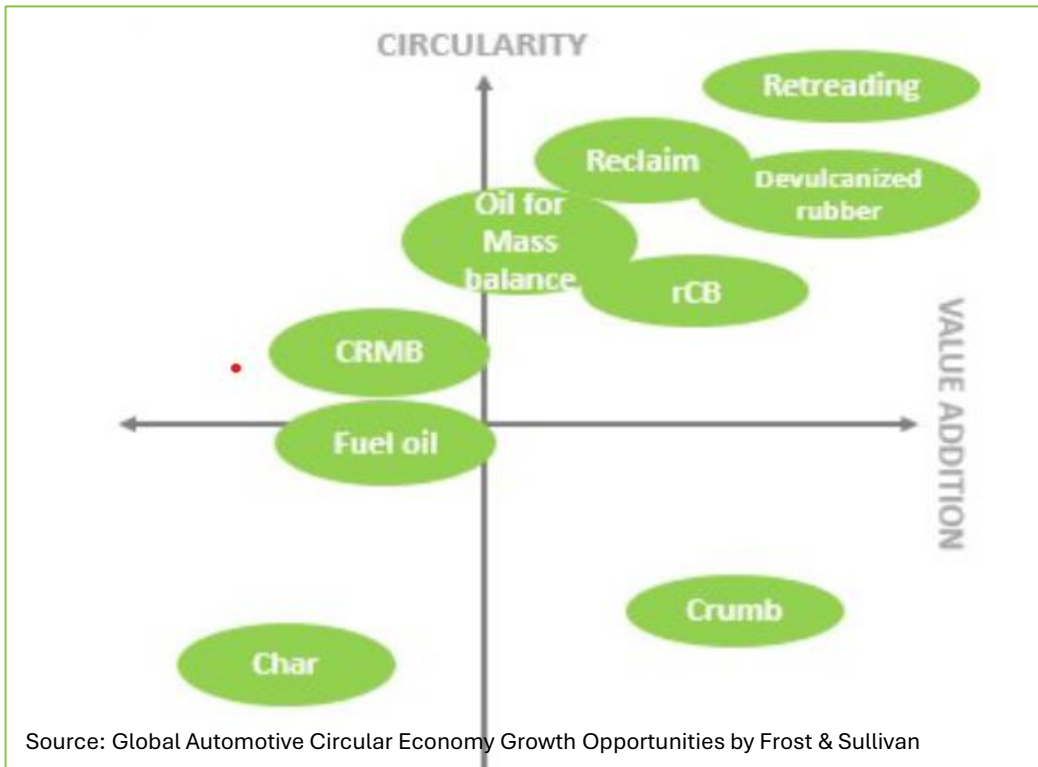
CIRCULARITY

Retreading

Reclaim

Devulcanized rubber

Oil for Mass balance

rCB

VALUE ADDITION

CRMB

Fuel oil

Crumb

Char

Source: Global Automotive Circular Economy Growth Opportunities by Frost & Sullivan